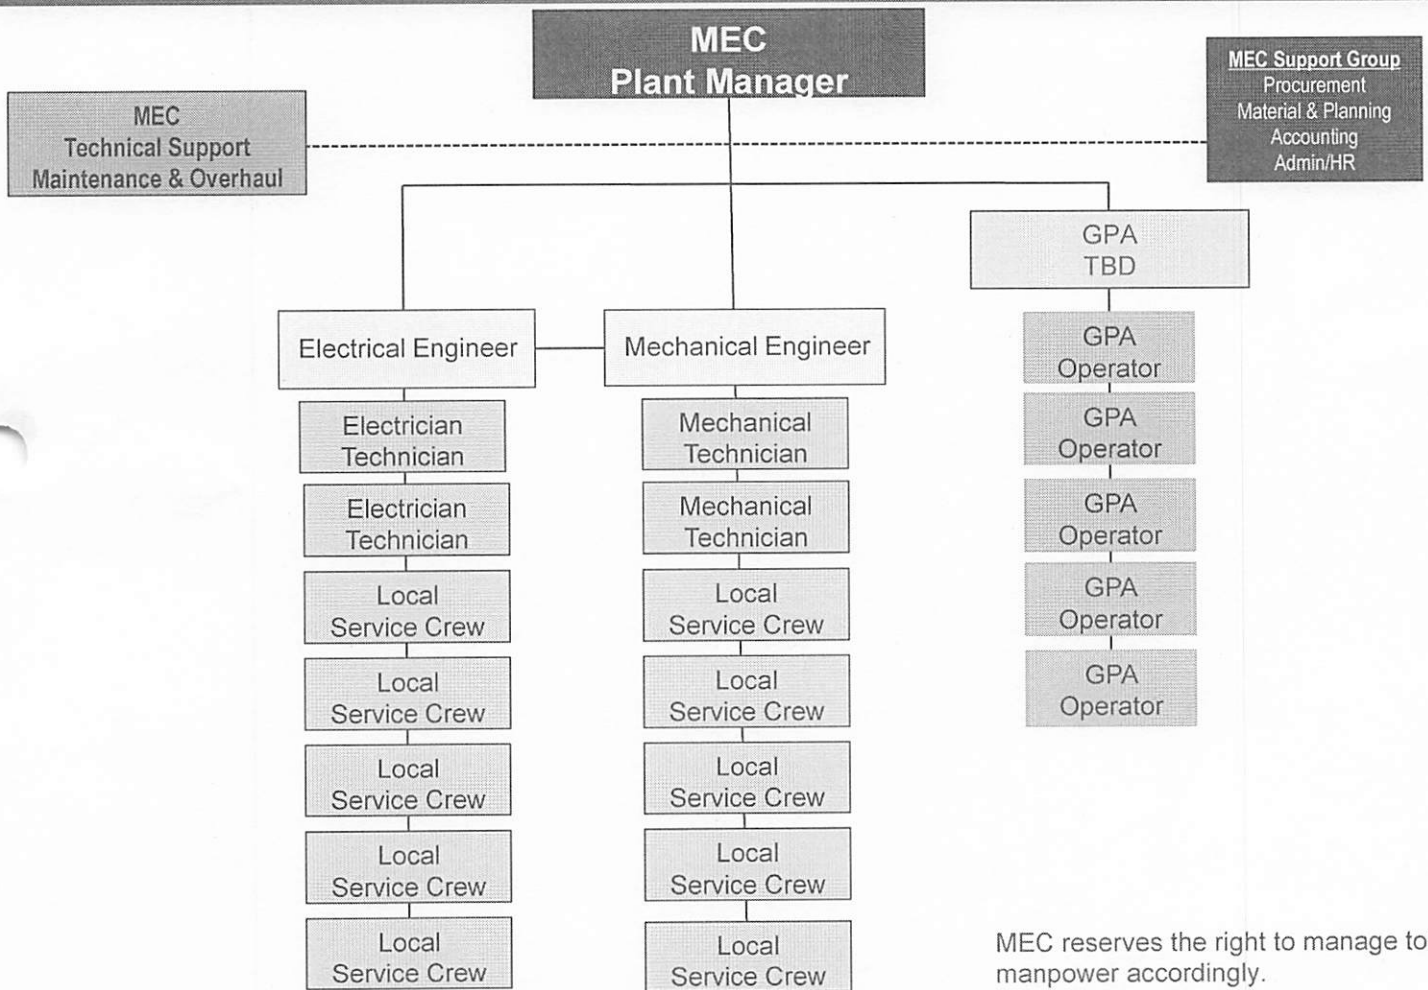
MEC
Plant Manager

MEC
Technical Support
Maintenance & Overhaul

MEC Support Group
Procurement
Material & Planning
Accounting
Admin/HR

GPA
TBD

Electrical Engineer

Mechanical Engineer

Electrician
Technician

Electrician
Technician

Local
Service Crew

Local
Service Crew

Local
Service Crew

Local
Service Crew

Local
Service Crew

Mechanical
Technician

Mechanical
Technician

Local
Service Crew

Local
Service Crew

Local
Service Crew

Local
Service Crew

Local
Service Crew

GPA
Operator

GPA
Operator

GPA
Operator

GPA
Operator

GPA
Operator

MEC reserves the right to manage to manpower accordingly.